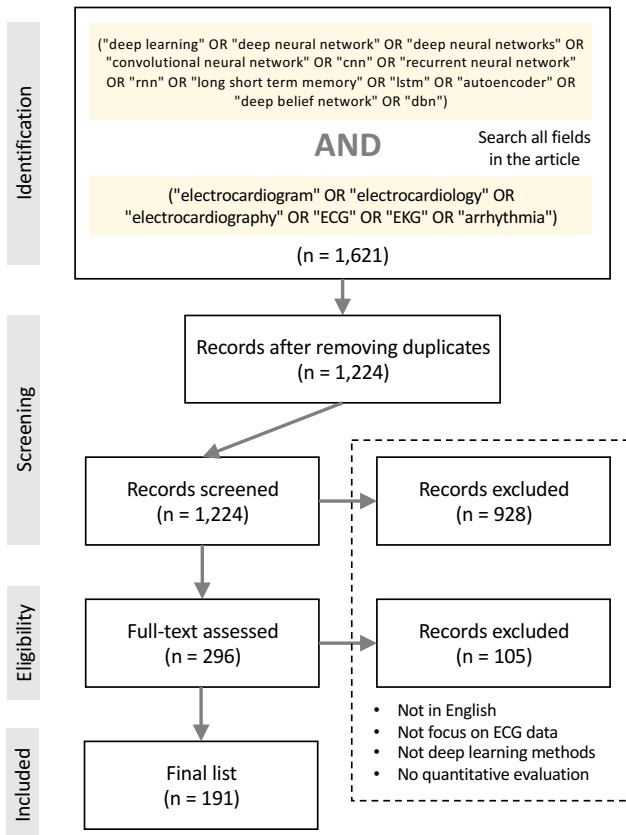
Identification

("deep learning" OR "deep neural network" OR "deep neural networks" OR "convolutional neural network" OR "cnn" OR "recurrent neural network" OR "rnn" OR "long short term memory" OR "lstm" OR "autoencoder" OR "deep belief network" OR "dbn")

AND

Search all fields in the article

("electrocardiogram" OR "electrocardiology" OR "electrocardiography" OR "ECG" OR "EKG" OR "arrhythmia")

(n = 1,621)

Screening

Records after removing duplicates
(n = 1,224)

Records screened
(n = 1,224)

Records excluded
(n = 928)

Eligibility

Full-text assessed
(n = 296)

Records excluded
(n = 105)

• Not in English
• Not focus on ECG data
• Not deep learning methods
• No quantitative evaluation

Included

Final list
(n = 191)